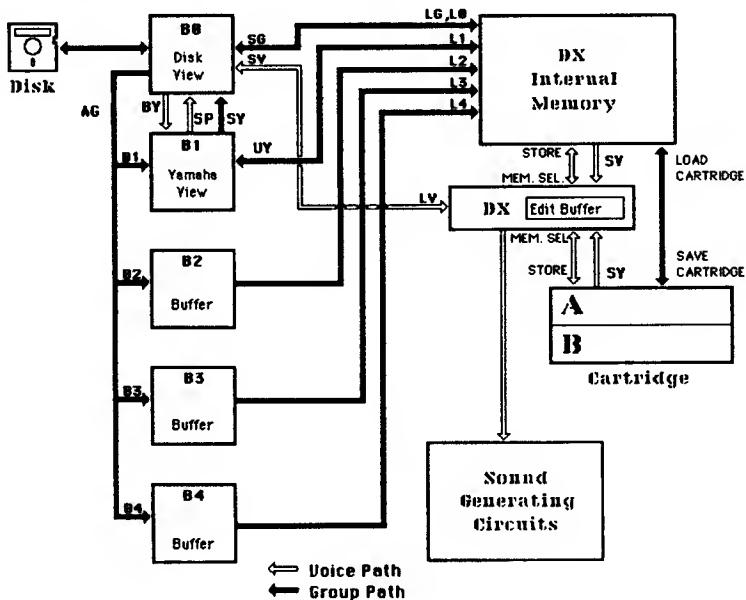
Disk

B8
Disk View

AG

SG
SV
BY
SP
SY

B1
Yamaha View

UY

B1

B2
B2
Buffer

B3
B3
Buffer

B4
B4
Buffer

LG,L8
L1
L2
L3
L4

DX Internal Memory

STORE
MEM. SEL.
SV
LOAD CARTRIDGE

LV
DX Edit Buffer

MEM. SEL.
STORE
SY
SAVE CARTRIDGE

A
B
Cartridge

Sound Generating Circuits

Voice Path
Group Path